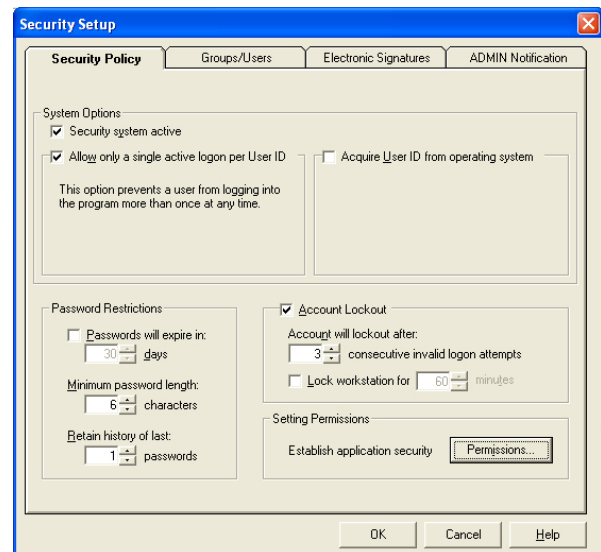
Security Setup

Security Policy | Groups/Users | Electronic Signatures | ADMIN Notification

System Options
Security system active
Allow only a single active logon per User ID
This option prevents a user from logging into the program more than once at any time.
Acquire User ID from operating system

Password Restrictions
Passwords will expire in:
30 days
Minimum password length:
6 characters
Retain history of last:
1 passwords

Account Lockout
Account will lockout after:
3 consecutive invalid logon attempts
Lock workstation for 60 minutes

Setting Permissions
Establish application security
Permissions...

OK
Cancel
Help